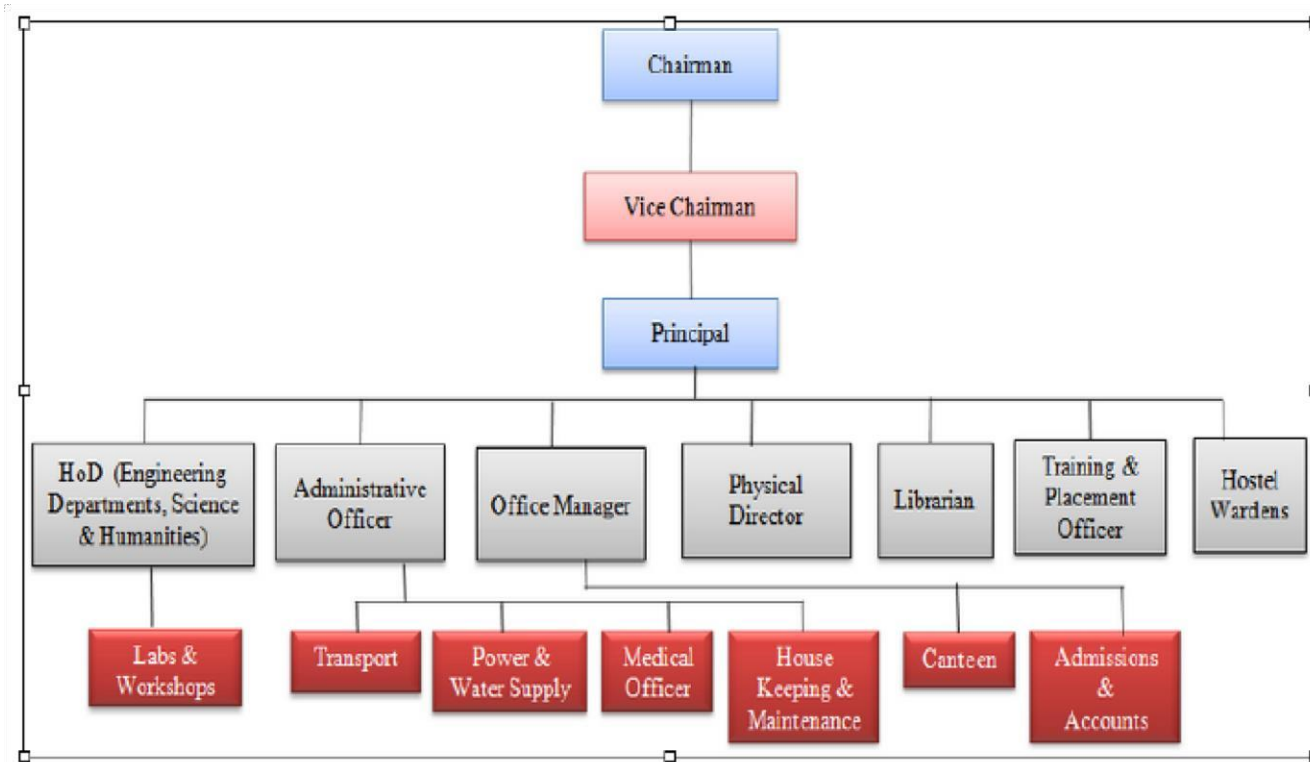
Chairman

Vice Chairman

Principal

HoD (Engineering Departments, Science & Humanities)

Administrative Officer

Office Manager

Physical Director

Librarian

Training & Placement Officer

Hostel Wardens

Labs & Workshops

Transport

Power & Water Supply

Medical Officer

House Keeping & Maintenance

Canteen

Admissions & Accounts